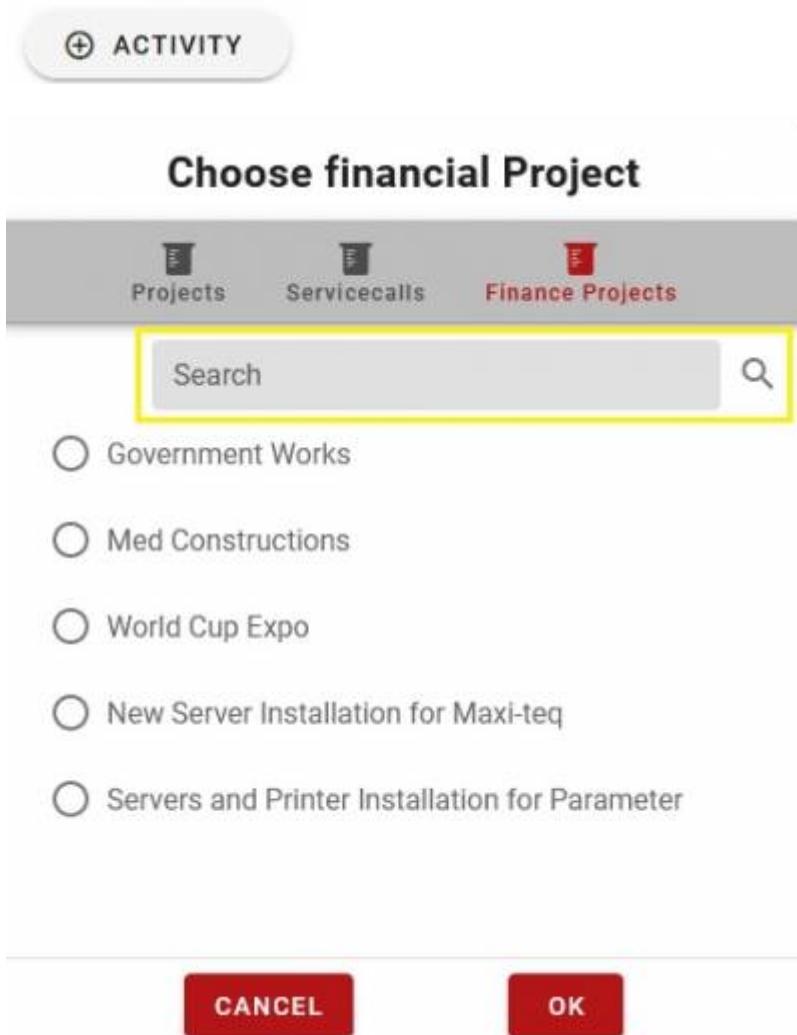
⊕ ACTIVITY

Choose financial Project

Projects Servicecalls Finance Projects

Search

Government Works

Med Constructions

World Cup Expo

New Server Installation for Maxi-teq

Servers and Printer Installation for Parameter

CANCEL OK